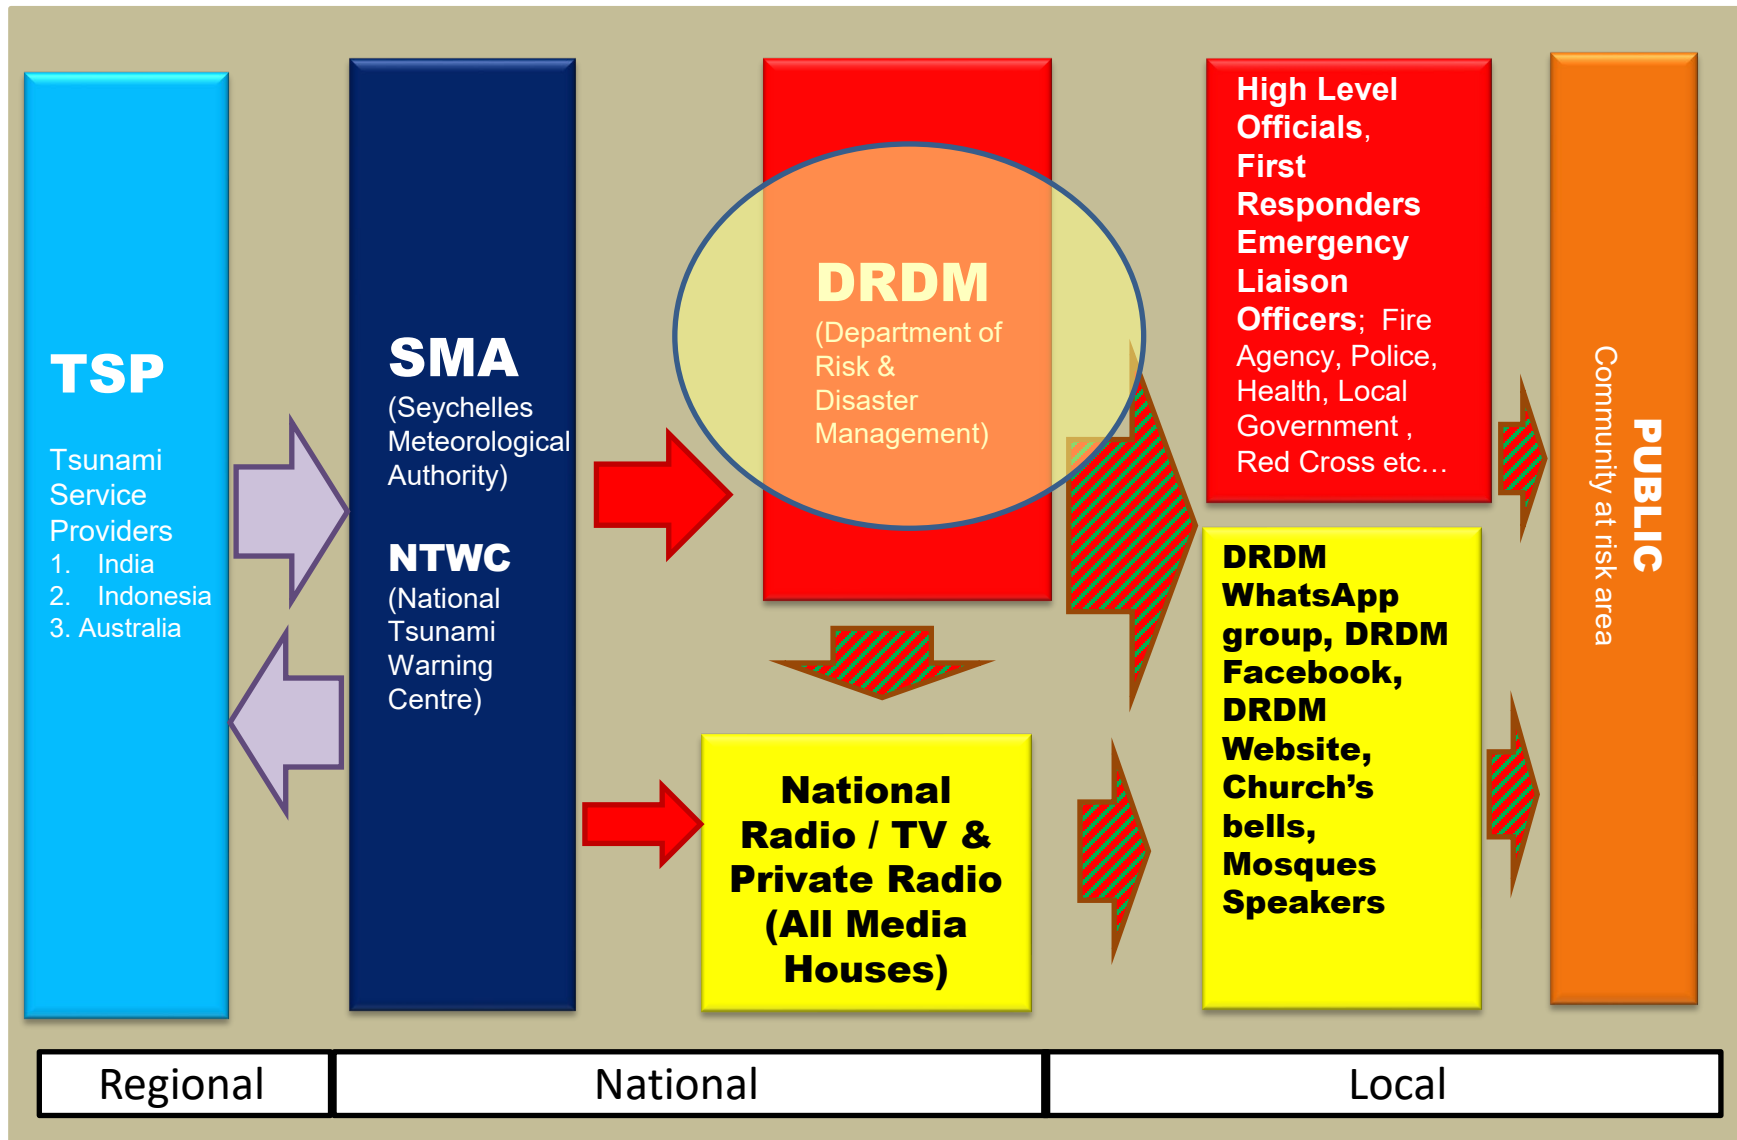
TSP

Tsunami Service Providers
1. India
2. Indonesia
3. Australia

SMA
(Seychelles Meteorological Authority)

NTWC
(National Tsunami Warning Centre)

DRDM
(Department of Risk & Disaster Management)

National Radio / TV & Private Radio (All Media Houses)

High Level Officials, First Responders Emergency Liaison Officers; Fire Agency, Police, Health, Local Government , Red Cross etc…

DRDM WhatsApp group, DRDM Facebook, DRDM Website, Church's bells, Mosques Speakers

PUBLIC
Community at risk area

| Regional | National | Local |
|---|---|---|